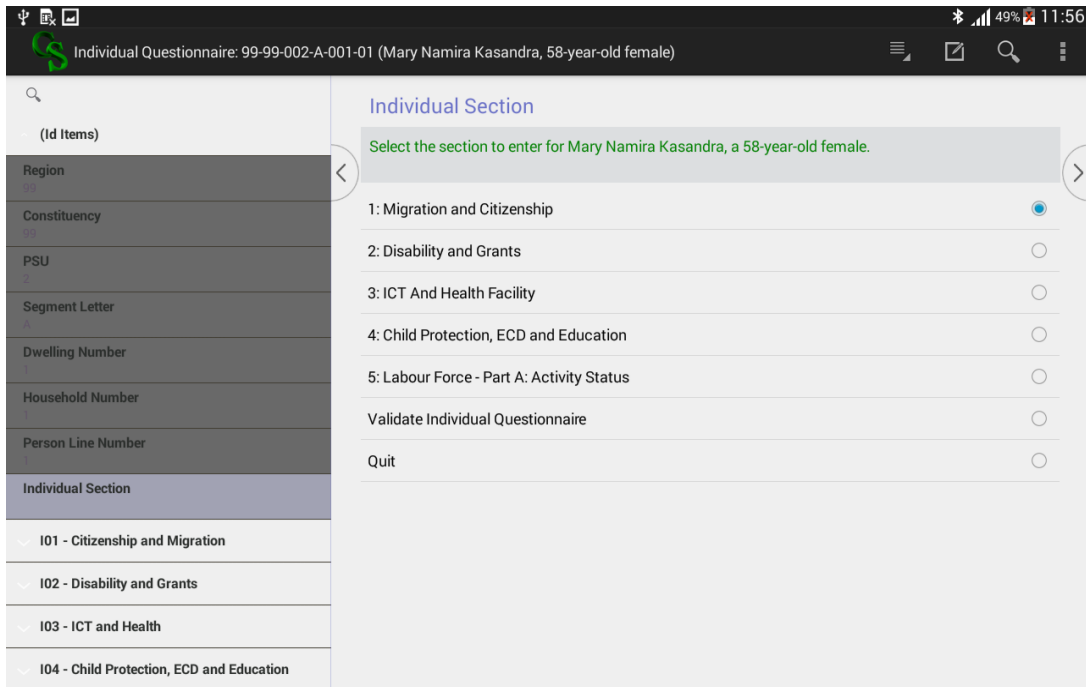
49% 11:56

CS Individual Questionnaire: 99-99-002-A-001-01 (Mary Namira Kasandra, 58-year-old female)

(Id Items)

Region
99

Constituency
99

PSU
2

Segment Letter
A

Dwelling Number
1

Household Number
1

Person Line Number
1

Individual Section

I01 - Citizenship and Migration

I02 - Disability and Grants

I03 - ICT and Health

I04 - Child Protection, ECD and Education

Individual Section

Select the section to enter for Mary Namira Kasandra, a 58-year-old female.

1: Migration and Citizenship

2: Disability and Grants

3: ICT And Health Facility

4: Child Protection, ECD and Education

5: Labour Force - Part A: Activity Status

Validate Individual Questionnaire

Quit